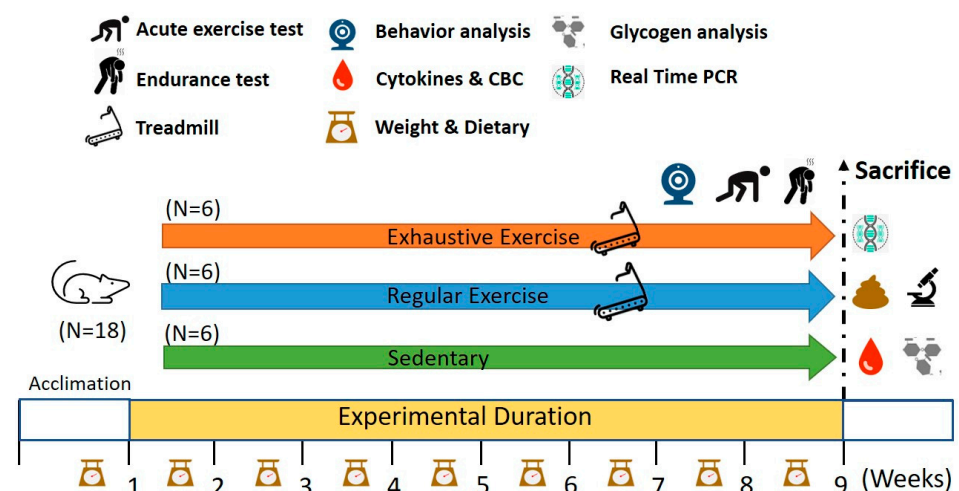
Acute exercise test
Endurance test
Treadmill
Behavior analysis
Cytokines & CBC
Weight & Dietary
Glycogen analysis
Real Time PCR

Sacrifice

(N=6)
Exhaustive Exercise
(N=6)
Regular Exercise
(N=18)
(N=6)
Sedentary

Acclimation
Experimental Duration

1 2 3 4 5 6 7 8 9 (Weeks)